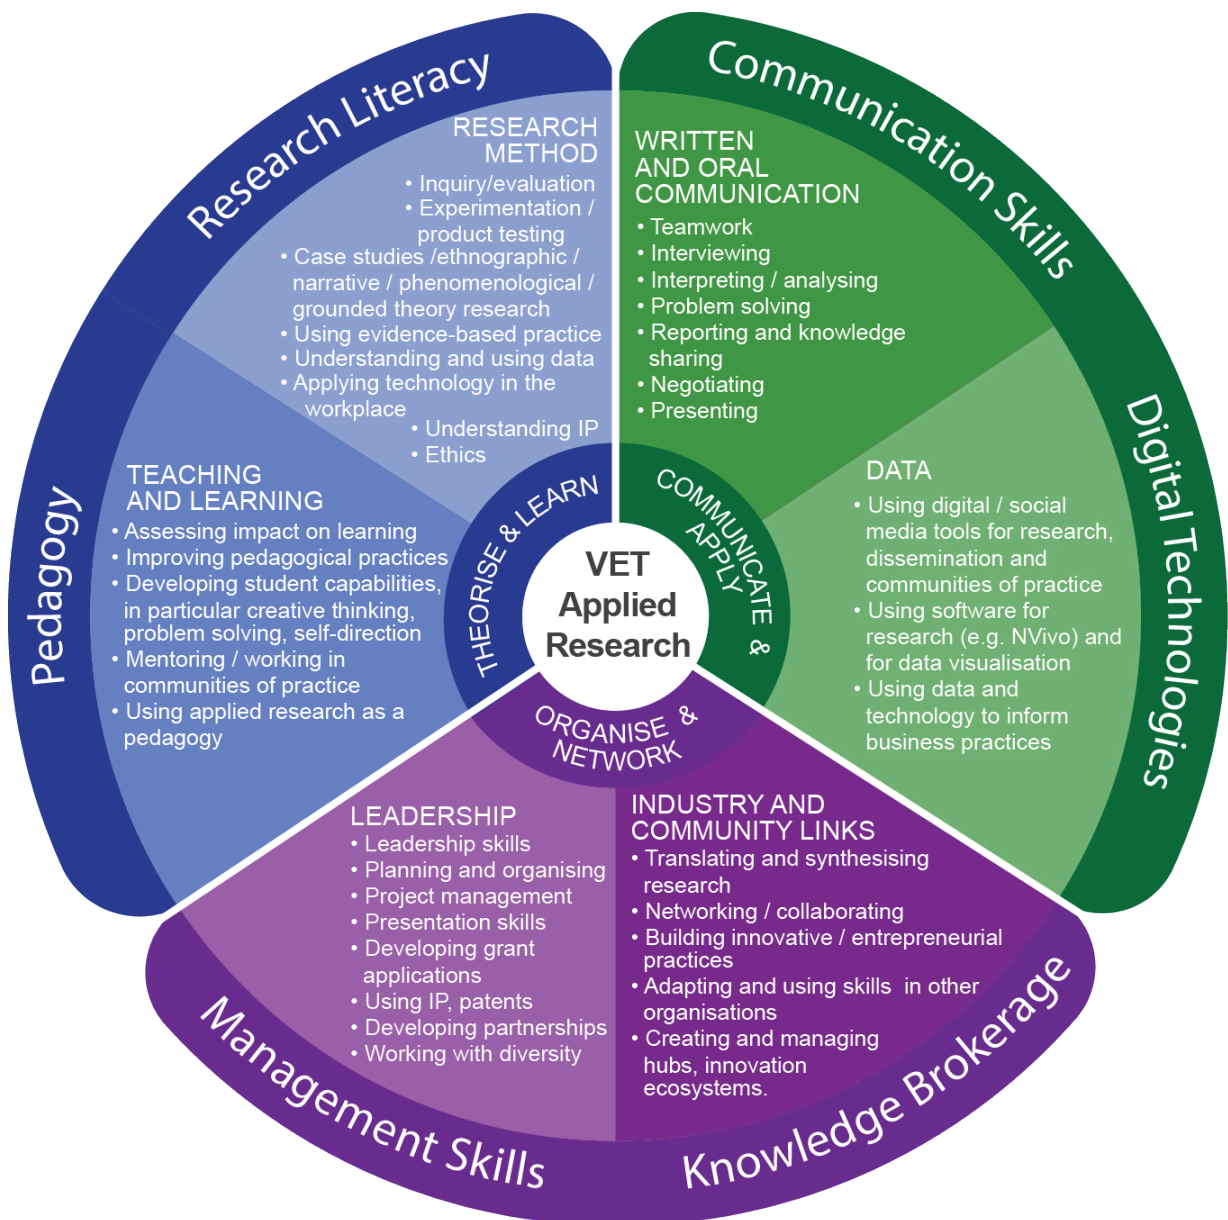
Research Literacy

RESEARCH METHOD
• Inquiry/evaluation
• Experimentation / product testing
• Case studies /ethnographic / narrative / phenomenological / grounded theory research
• Using evidence-based practice
• Understanding and using data
• Applying technology in the workplace
• Understanding IP
• Ethics

Communication Skills

WRITTEN AND ORAL COMMUNICATION
• Teamwork
• Interviewing
• Interpreting / analysing
• Problem solving
• Reporting and knowledge sharing
• Negotiating
• Presenting

Pedagogy

TEACHING AND LEARNING
• Assessing impact on learning
• Improving pedagogical practices
• Developing student capabilities, in particular creative thinking, problem solving, self-direction
• Mentoring / working in communities of practice
• Using applied research as a pedagogy

THEORISE & LEARN

VET Applied Research

COMMUNICATE & APPLY

ORGANISE & NETWORK

Digital Technologies

DATA
• Using digital / social media tools for research, dissemination and communities of practice
• Using software for research (e.g. NVivo) and for data visualisation
• Using data and technology to inform business practices

LEADERSHIP
• Leadership skills
• Planning and organising
• Project management
• Presentation skills
• Developing grant applications
• Using IP, patents
• Developing partnerships
• Working with diversity

INDUSTRY AND COMMUNITY LINKS
• Translating and synthesising research
• Networking / collaborating
• Building innovative / entrepreneurial practices
• Adapting and using skills in other organisations
• Creating and managing hubs, innovation ecosystems.

Management Skills

Knowledge Brokerage